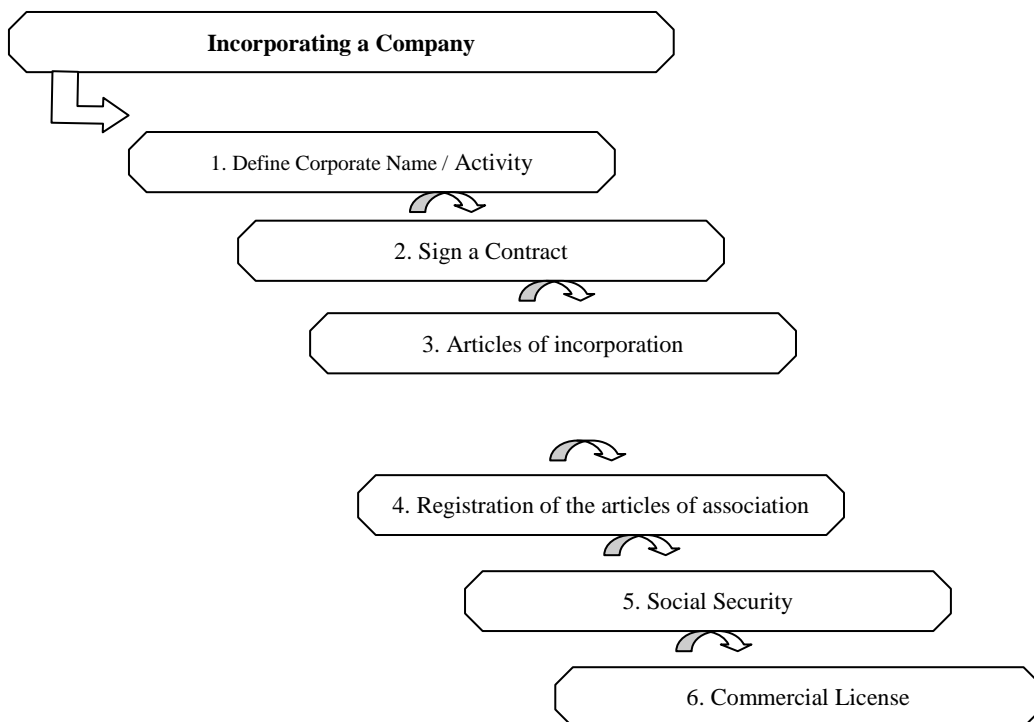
**Incorporating a Company**

1. Define Corporate Name / Activity

2. Sign a Contract

3. Articles of incorporation

4. Registration of the articles of association

5. Social Security

6. Commercial License